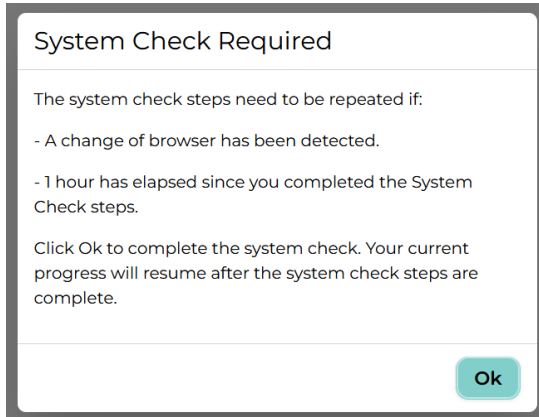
System Check Required

The system check steps need to be repeated if:

- A change of browser has been detected.

- 1 hour has elapsed since you completed the System Check steps.

Click Ok to complete the system check. Your current progress will resume after the system check steps are complete.

Ok